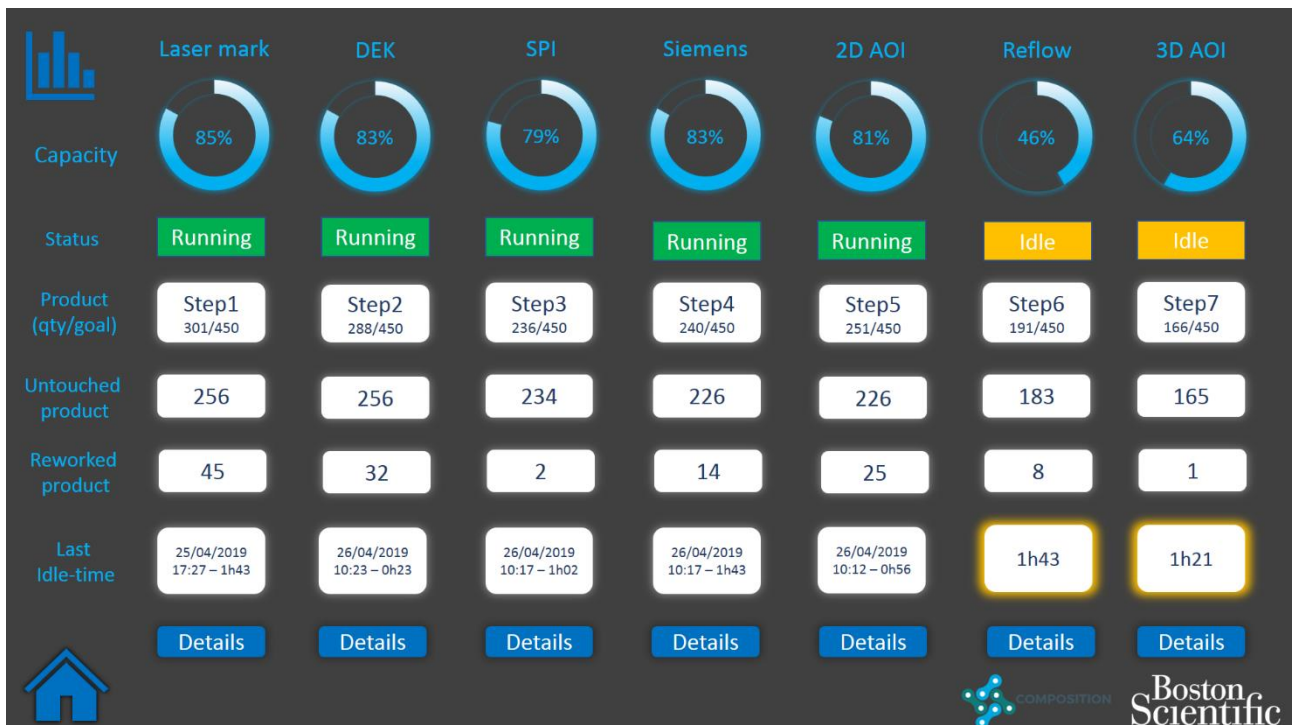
| | Laser mark | DEK | SPI | Siemens | 2D AOI | Reflow | 3D AOI |
|---|---|---|---|---|---|---|---|
| Capacity | 85% | 83% | 79% | 83% | 81% | 46% | 64% |
| Status | Running | Running | Running | Running | Running | Idle | Idle |
| Product (qty/goal) | Step1 301/450 | Step2 288/450 | Step3 236/450 | Step4 240/450 | Step5 251/450 | Step6 191/450 | Step7 166/450 |
| Untouched product | 256 | 256 | 234 | 226 | 226 | 183 | 165 |
| Reworked product | 45 | 32 | 2 | 14 | 25 | 8 | 1 |
| Last Idle-time | 25/04/2019 17:27 – 1h43 | 26/04/2019 10:23 – 0h23 | 26/04/2019 10:17 – 1h02 | 26/04/2019 10:17 – 1h43 | 26/04/2019 10:12 – 0h56 | 1h43 | 1h21 |
| | Details | Details | Details | Details | Details | Details | Details |

COMPOSITION

Boston Scientific